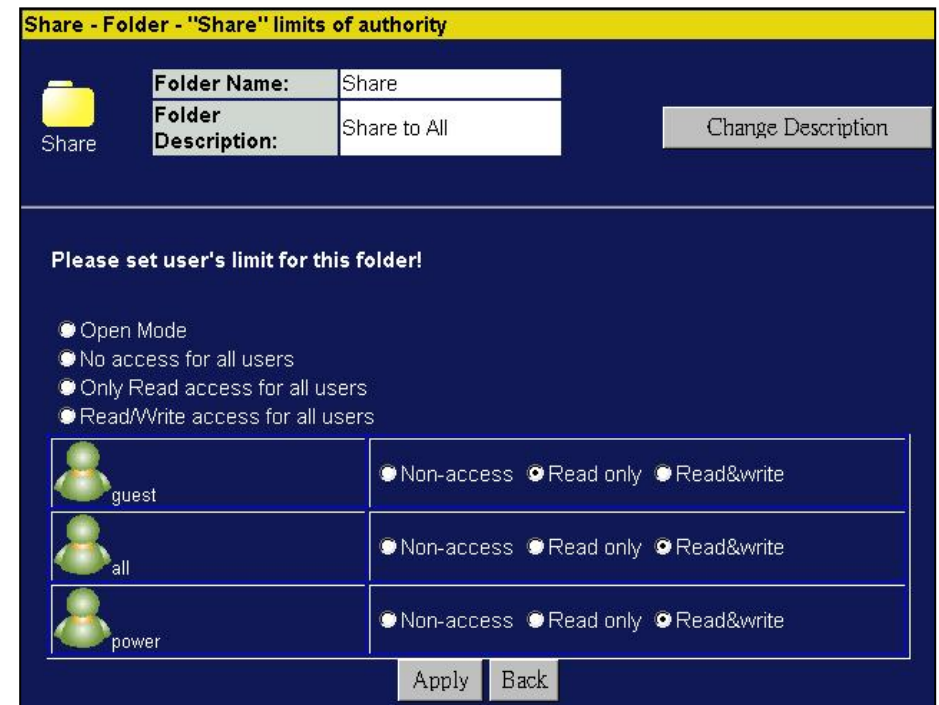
Share - Folder - "Share" limits of authority

Share

| Folder Name: | Share |
|---|---|
| Folder Description: | Share to All |

Change Description

Please set user's limit for this folder!

Open Mode
No access for all users
Only Read access for all users
Read/Write access for all users

| guest | Non-access Read only Read&write |
|---|---|
| all | Non-access Read only Read&write |
| power | Non-access Read only Read&write |

Apply Back